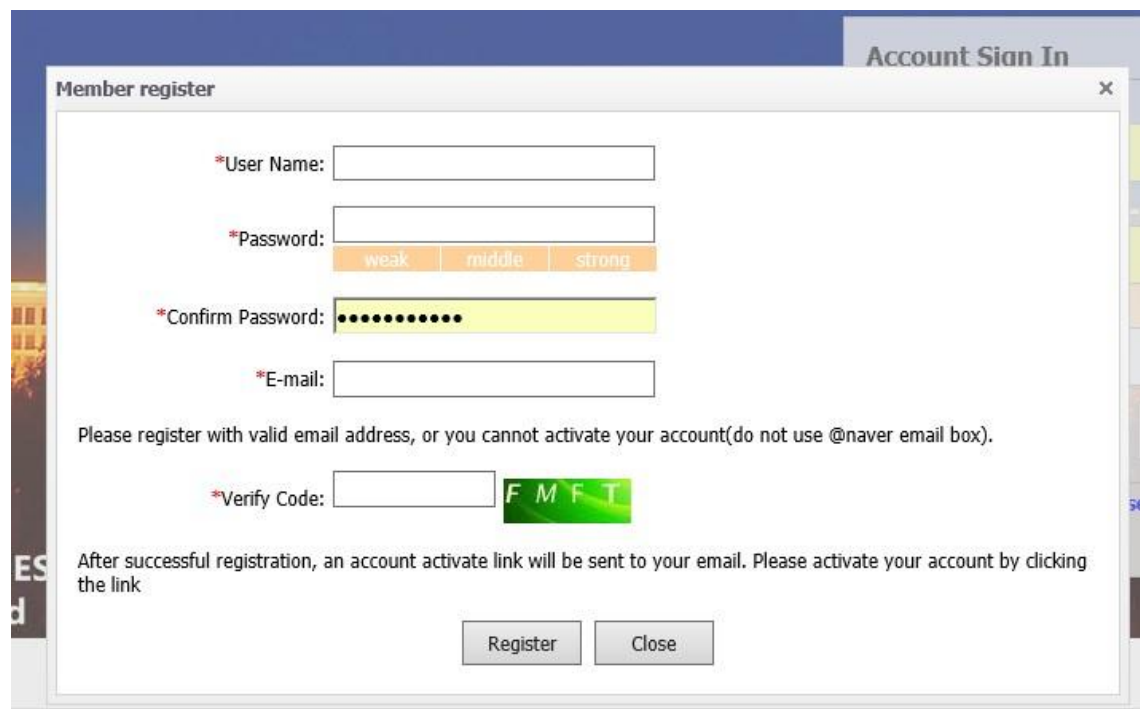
Account Sign In

Member register ×

*User Name:

*Password:
weak middle strong

*Confirm Password: ●●●●●●●●●●●

*E-mail:

Please register with valid email address, or you cannot activate your account(do not use @naver email box).

*Verify Code: F M F T

After successful registration, an account activate link will be sent to your email. Please activate your account by clicking the link

Register Close

ES
d